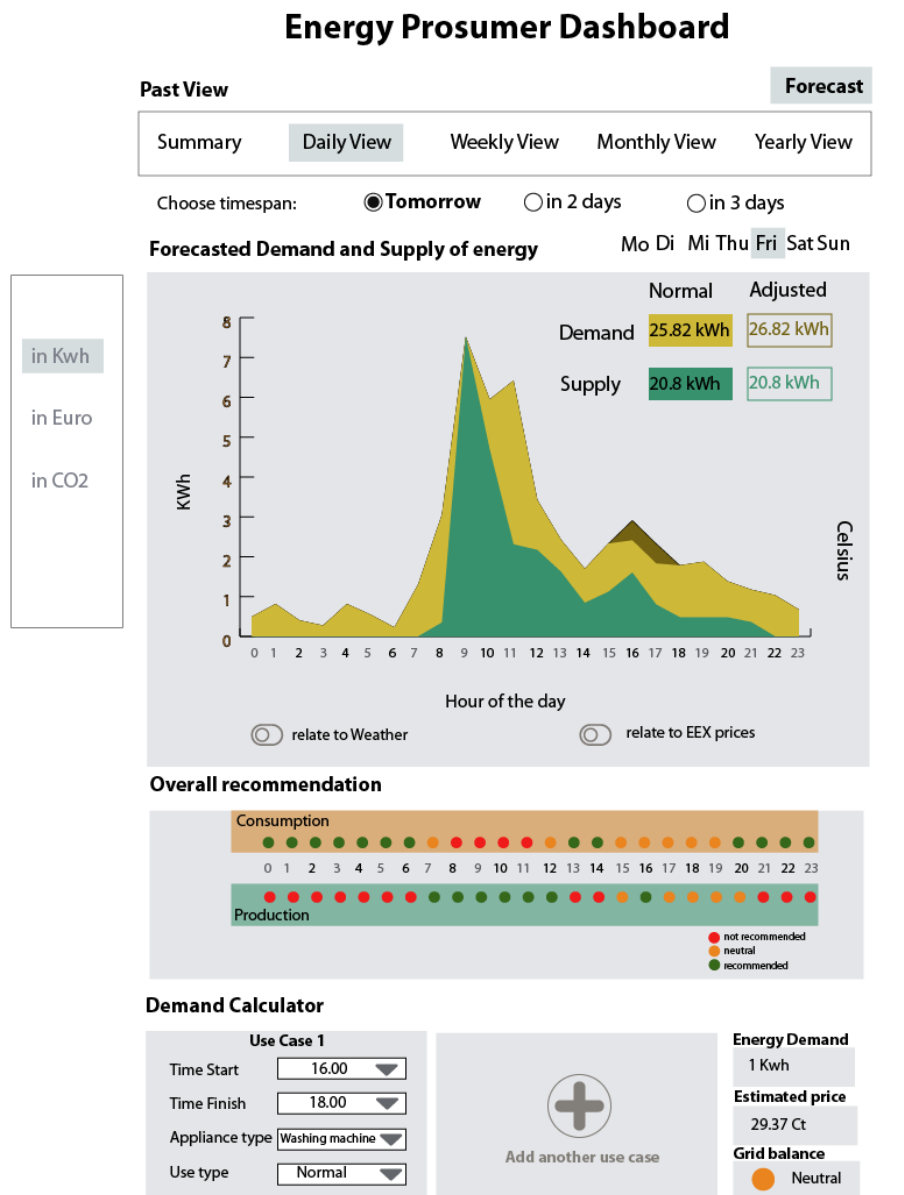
Energy Prosumer Dashboard

Past View

Forecast

Summary Daily View Weekly View Monthly View Yearly View

Choose timespan: Tomorrow in 2 days in 3 days

Forecasted Demand and Supply of energy

Mo Di Mi Thu Fri Sat Sun

in Kwh
in Euro
in CO2

| | Normal | Adjusted |
|---|---|---|
| Demand | 25.82 kWh | 26.82 kWh |
| Supply | 20.8 kWh | 20.8 kWh |

KWh

8 7 6 5 4 3 2 1 0

0 1 2 3 4 5 6 7 8 9 10 11 12 13 14 15 16 17 18 19 20 21 22 23

Hour of the day

Celsius

relate to Weather relate to EEX prices

Overall recommendation

Consumption

0 1 2 3 4 5 6 7 8 9 10 11 12 13 14 15 16 17 18 19 20 21 22 23

Production

not recommended
neutral
recommended

Demand Calculator

Use Case 1
Time Start 16.00
Time Finish 18.00
Appliance type Washing machine
Use type Normal

Add another use case

Energy Demand
1 Kwh
Estimated price
29.37 Ct
Grid balance
Neutral